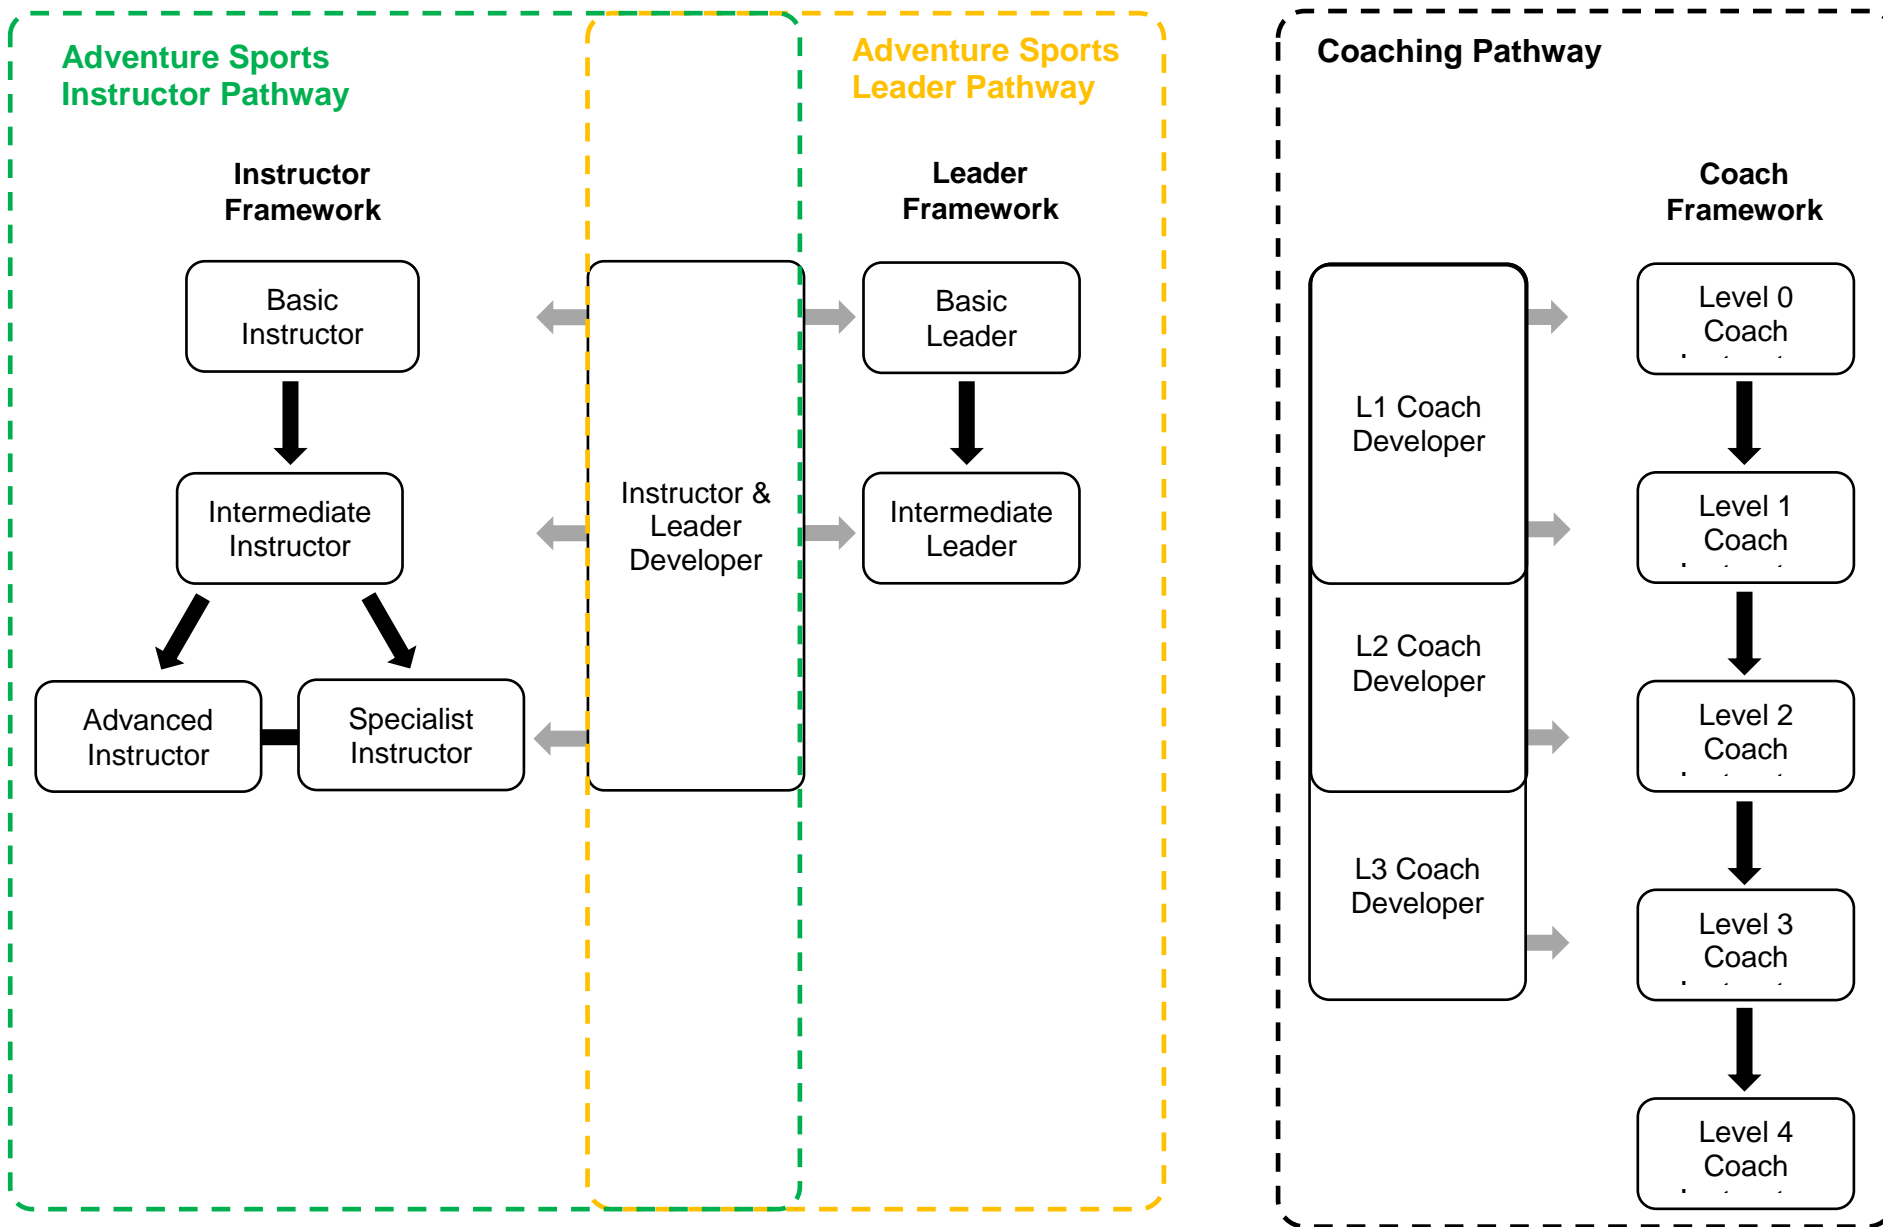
Adventure Sports Instructor Pathway

Instructor Framework

Basic Instructor

Intermediate Instructor

Advanced Instructor

Specialist Instructor

Instructor & Leader Developer

Adventure Sports Leader Pathway

Leader Framework

Basic Leader

Intermediate Leader

Coaching Pathway

L1 Coach Developer

L2 Coach Developer

L3 Coach Developer

Coach Framework

Level 0 Coach

Level 1 Coach

Level 2 Coach

Level 3 Coach

Level 4 Coach